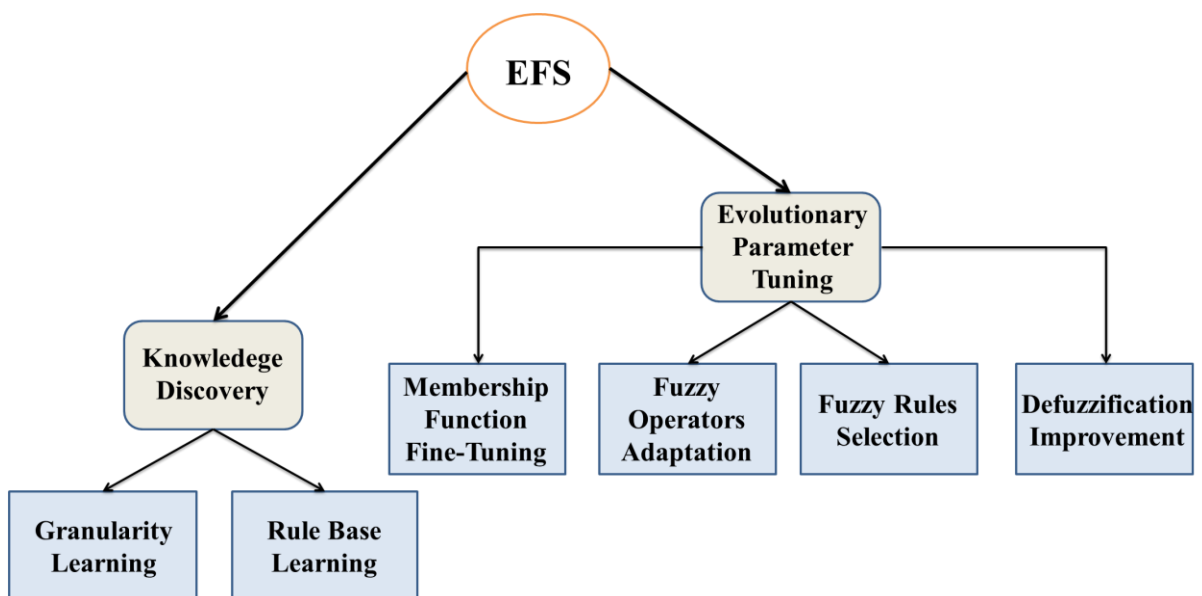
EFS

Evolutionary Parameter Tuning

Knowlededge Discovery

Membership Function Fine-Tuning

Fuzzy Operators Adaptation

Fuzzy Rules Selection

Defuzzification Improvement

Granularity Learning

Rule Base Learning